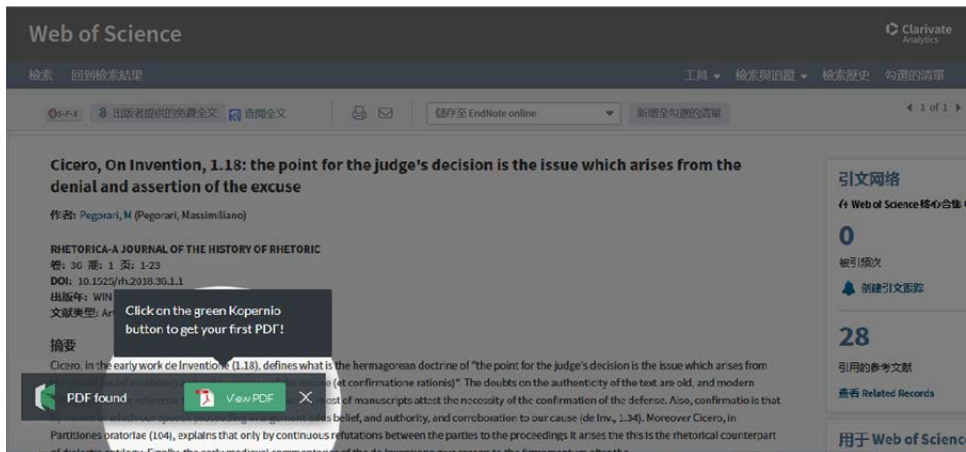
Web of Science

Clarivate Analytics

检索 回到检索结果

工具 ▾ 检索和跟踪 ▾ 检索历史 勾选的清单

出版商提供的免费全文 查阅全文

保存至 EndNote online

添加到勾选的清单

◀ 1 of 1 ▶

Cicero, On Invention, 1.18: the point for the judge's decision is the issue which arises from the denial and assertion of the excuse

作者: Pegorari, M (Pegorari, Massimiliano)

RHETORICA-A JOURNAL OF THE HISTORY OF RHETORIC
卷: 36 期: 1 页: 1-23
DOI: 10.1525/rh.2018.36.1.1
出版年: WIN
文献类型: Ar

Click on the green Kopernio button to get your first PDF!

摘要

Cicero, in the early work de Inventione (1.18), defines what is the hermagorean doctrine of "the point for the judge's decision is the issue which arises from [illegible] (et confirmatione rationis)" The doubts on the authenticity of the text are old, and modern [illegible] ost of manuscripts attest the necessity of the confirmation of the defense. Also, confirmatio is that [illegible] adds belief, and authority, and corroboration to our cause (de Inv., 1.34). Moreover Cicero, in Partitiones oratoriae (104), explains that only by continuous refutations between the parties to the proceedings it arises the this is the rhetorical counterpart

PDF found

View PDF

引文网络

在 Web of Science 核心合集

0

被引频次

创建引文跟踪

28

引用的参考文献

查看 Related Records

用于 Web of Science